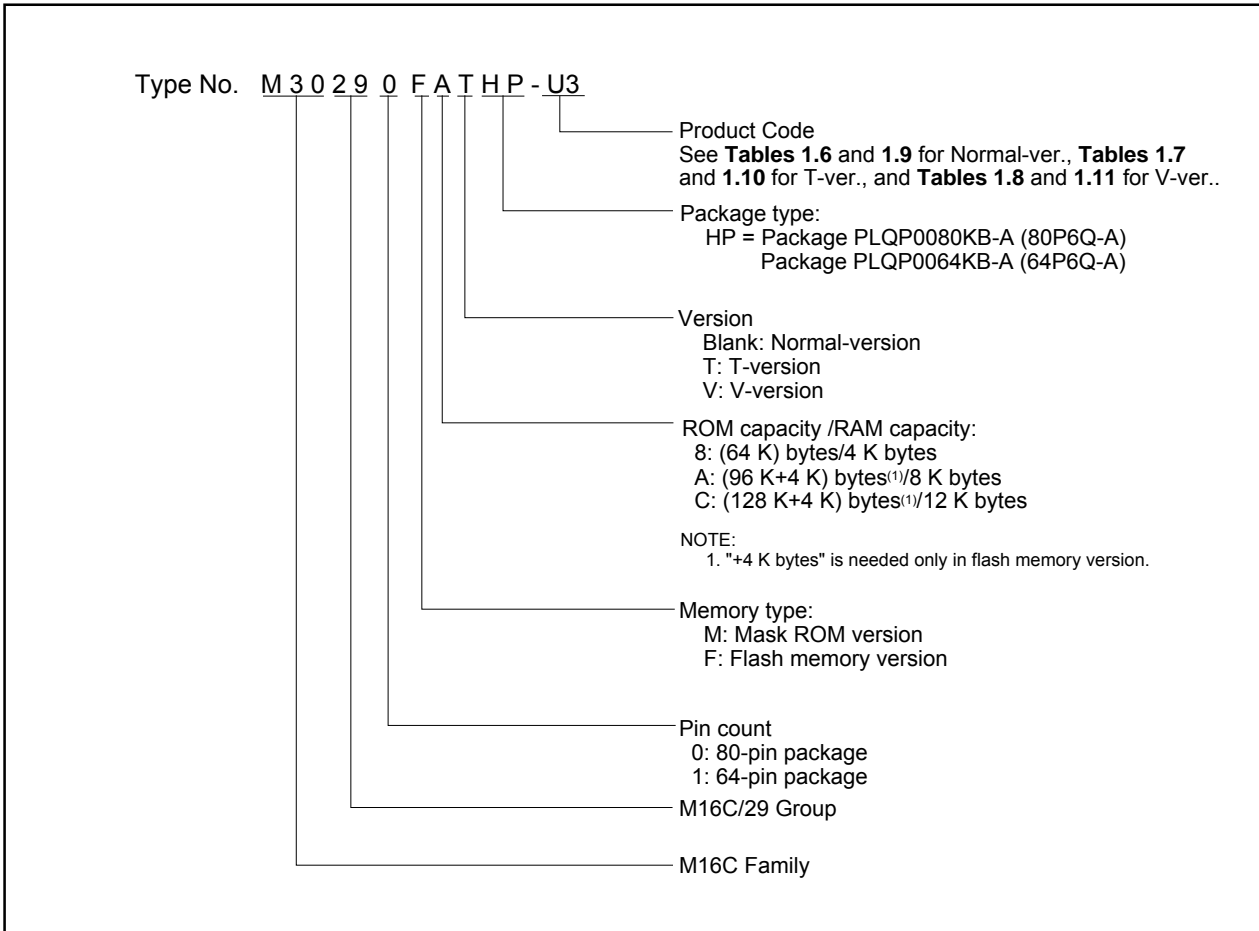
Type No. M 3 0 2 9 0 F A T H P - U3

Product Code
See **Tables 1.6** and **1.9** for Normal-ver., **Tables 1.7** and **1.10** for T-ver., and **Tables 1.8** and **1.11** for V-ver..

Package type:
HP = Package PLQP0080KB-A (80P6Q-A)
Package PLQP0064KB-A (64P6Q-A)

Version
Blank: Normal-version
T: T-version
V: V-version

ROM capacity /RAM capacity:
8: (64 K) bytes/4 K bytes
A: (96 K+4 K) bytes$^{(1)}$/8 K bytes
C: (128 K+4 K) bytes$^{(1)}$/12 K bytes

NOTE:
1. "+4 K bytes" is needed only in flash memory version.

Memory type:
M: Mask ROM version
F: Flash memory version

Pin count
0: 80-pin package
1: 64-pin package

M16C/29 Group

M16C Family